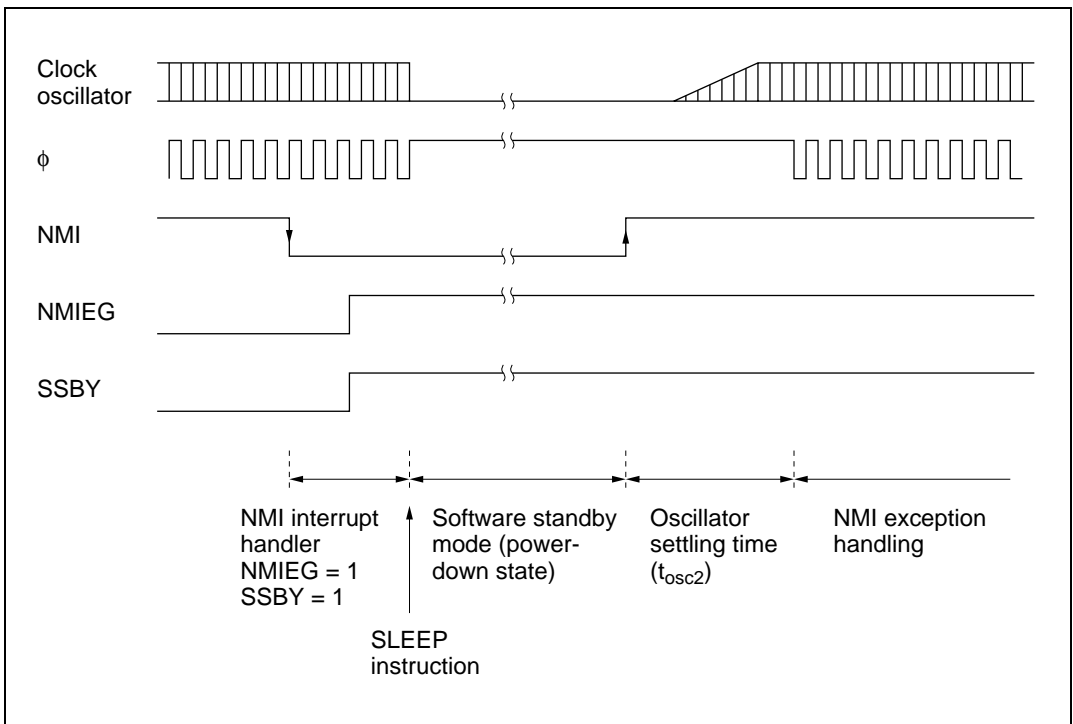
Clock oscillator

$\phi$

NMI

NMIEG

SSBY

NMI interrupt handler
NMIEG = 1
SSBY = 1

SLEEP instruction

Software standby mode (power-down state)

Oscillator settling time ($t_{osc2}$)

NMI exception handling